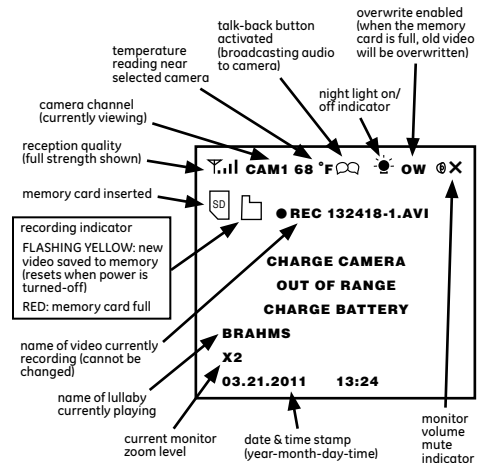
temperature reading near selected camera

talk-back button activated (broadcasting audio to camera)

overwrite enabled (when the memory card is full, old video will be overwritten)

camera channel (currently viewing)

night light on/ off indicator

reception quality (full strength shown)

CAM1 68 °F OW

memory card inserted

SD

recording indicator

FLASHING YELLOW: new video saved to memory (resets when power is turned-off)

RED: memory card full

● REC 132418-1.AVI

CHARGE CAMERA

OUT OF RANGE

CHARGE BATTERY

name of video currently recording (cannot be changed)

BRAHMS

X2

name of lullaby currently playing

03.21.2011 13:24

current monitor zoom level

date & time stamp (year-month-day-time)

monitor volume mute indicator